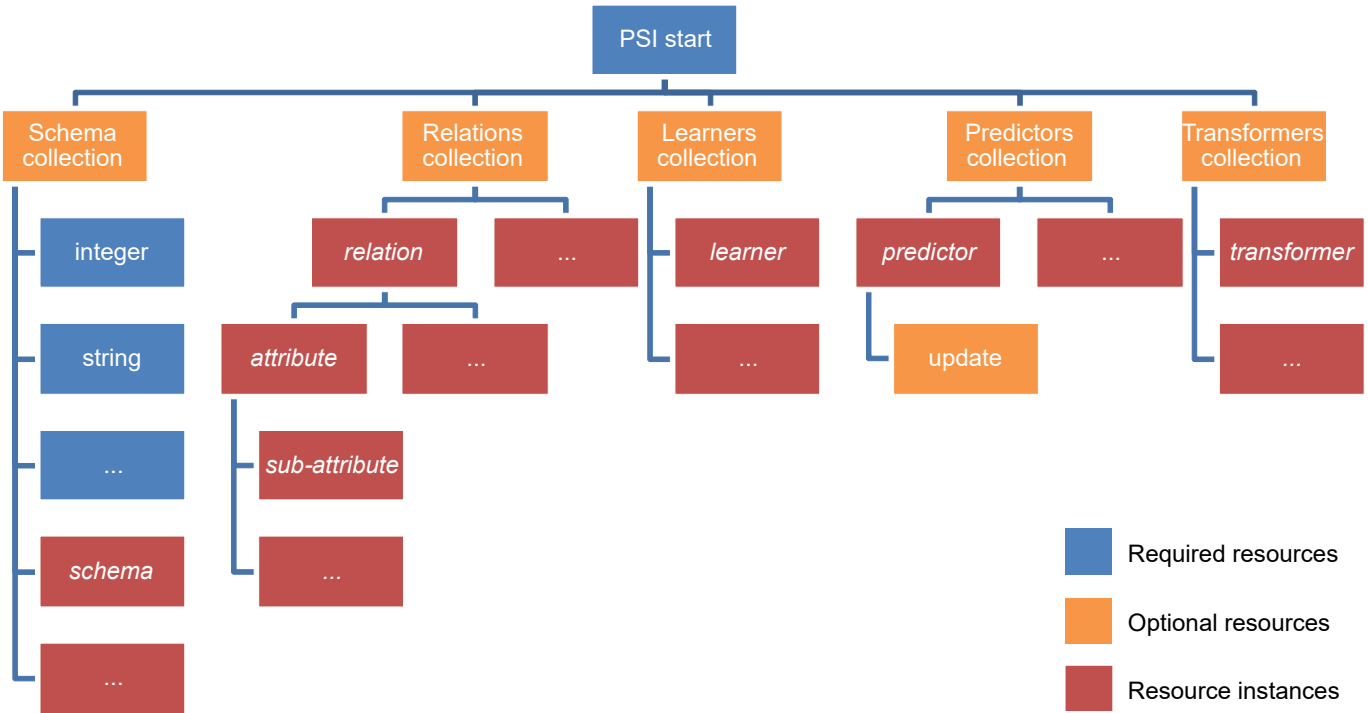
PSI start

Schema collection

integer

string

...

schema

...

Relations collection

relation

...

attribute

...

sub-attribute

...

Learners collection

learner

...

Predictors collection

predictor

...

update

Transformers collection

transformer

...

Required resources

Optional resources

Resource instances